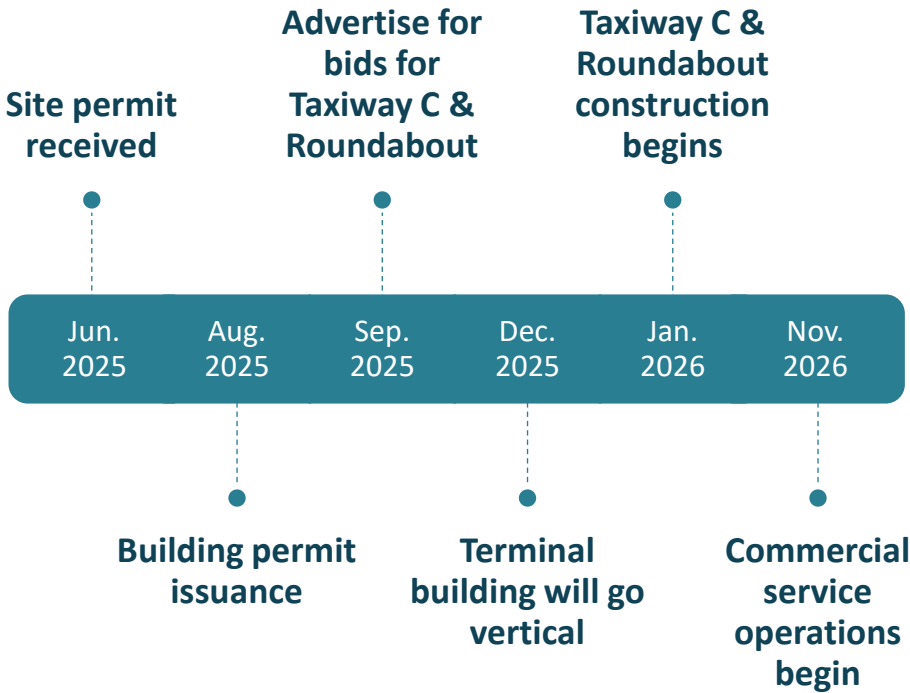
Site permit received

Advertise for bids for Taxiway C & Roundabout

Taxiway C & Roundabout construction begins

Jun. 2025

Aug. 2025

Sep. 2025

Dec. 2025

Jan. 2026

Nov. 2026

Building permit issuance

Terminal building will go vertical

Commercial service operations begin